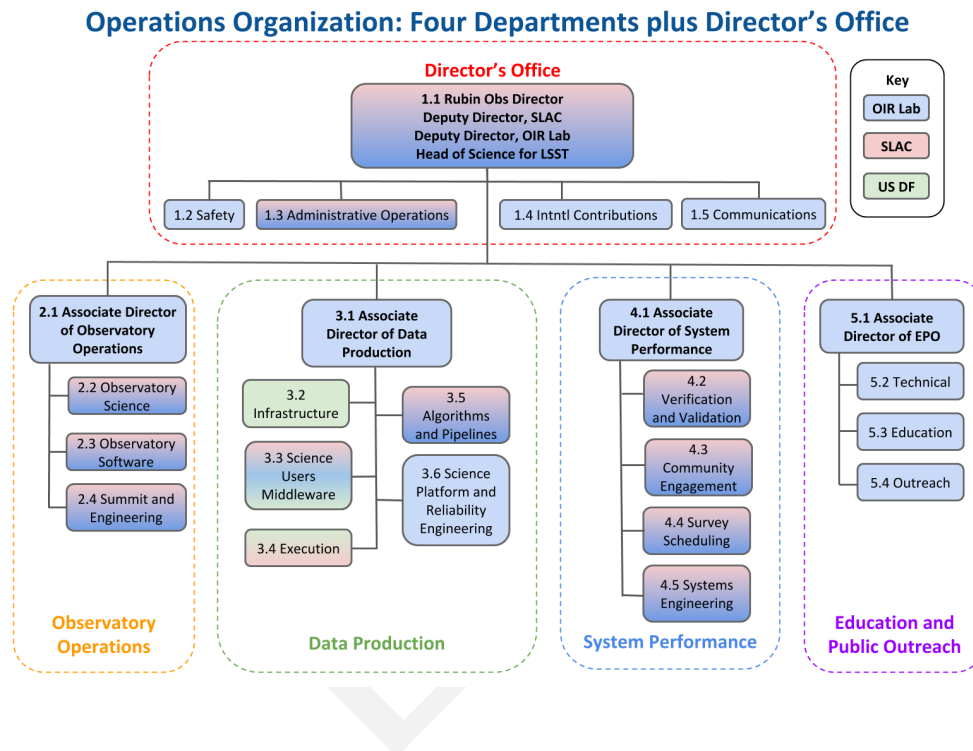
Operations Organization: Four Departments plus Director's Office

Director's Office

1.1 Rubin Obs Director
Deputy Director, SLAC
Deputy Director, OIR Lab
Head of Science for LSST

1.2 Safety

1.3 Administrative Operations

1.4 Intntl Contributions

1.5 Communications

Key
OIR Lab
SLAC
US DF

2.1 Associate Director of Observatory Operations

2.2 Observatory Science

2.3 Observatory Software

2.4 Summit and Engineering

Observatory Operations

3.1 Associate Director of Data Production

3.2 Infrastructure

3.3 Science Users Middleware

3.4 Execution

3.5 Algorithms and Pipelines

3.6 Science Platform and Reliability Engineering

Data Production

4.1 Associate Director of System Performance

4.2 Verification and Validation

4.3 Community Engagement

4.4 Survey Scheduling

4.5 Systems Engineering

System Performance

5.1 Associate Director of EPO

5.2 Technical

5.3 Education

5.4 Outreach

Education and Public Outreach